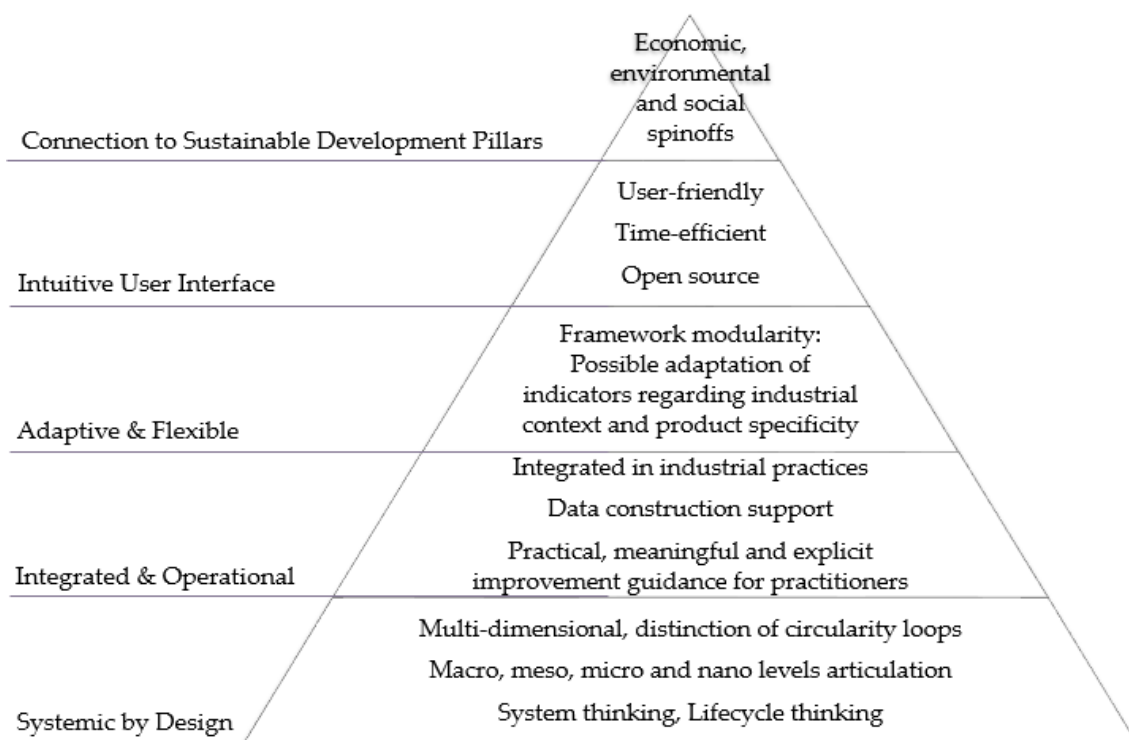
Economic, environmental and social spinoffs

Connection to Sustainable Development Pillars

User-friendly

Time-efficient

Open source

Intuitive User Interface

Framework modularity: Possible adaptation of indicators regarding industrial context and product specificity

Adaptive & Flexible

Integrated in industrial practices

Data construction support

Practical, meaningful and explicit improvement guidance for practitioners

Integrated & Operational

Multi-dimensional, distinction of circularity loops

Macro, meso, micro and nano levels articulation

System thinking, Lifecycle thinking

Systemic by Design